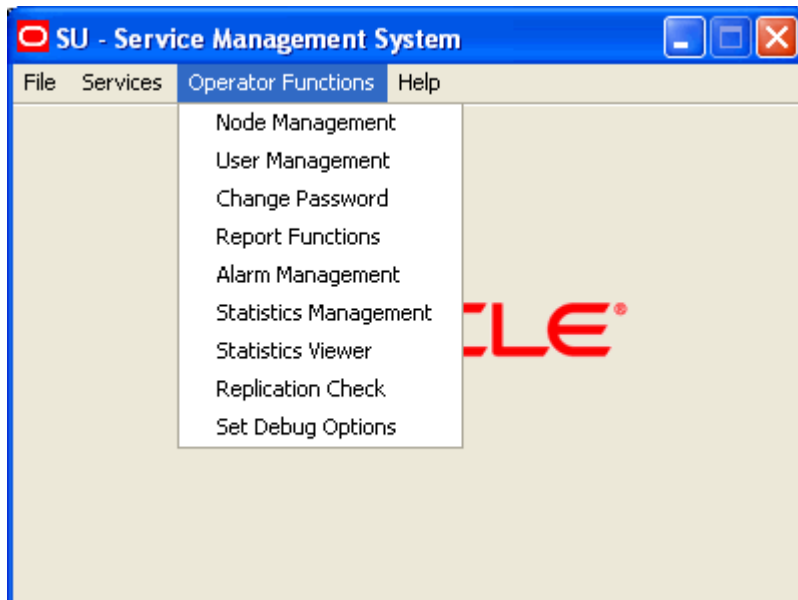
SU - Service Management System

File Services Operator Functions Help

Node Management
User Management
Change Password
Report Functions
Alarm Management
Statistics Management
Statistics Viewer
Replication Check
Set Debug Options

CLE®